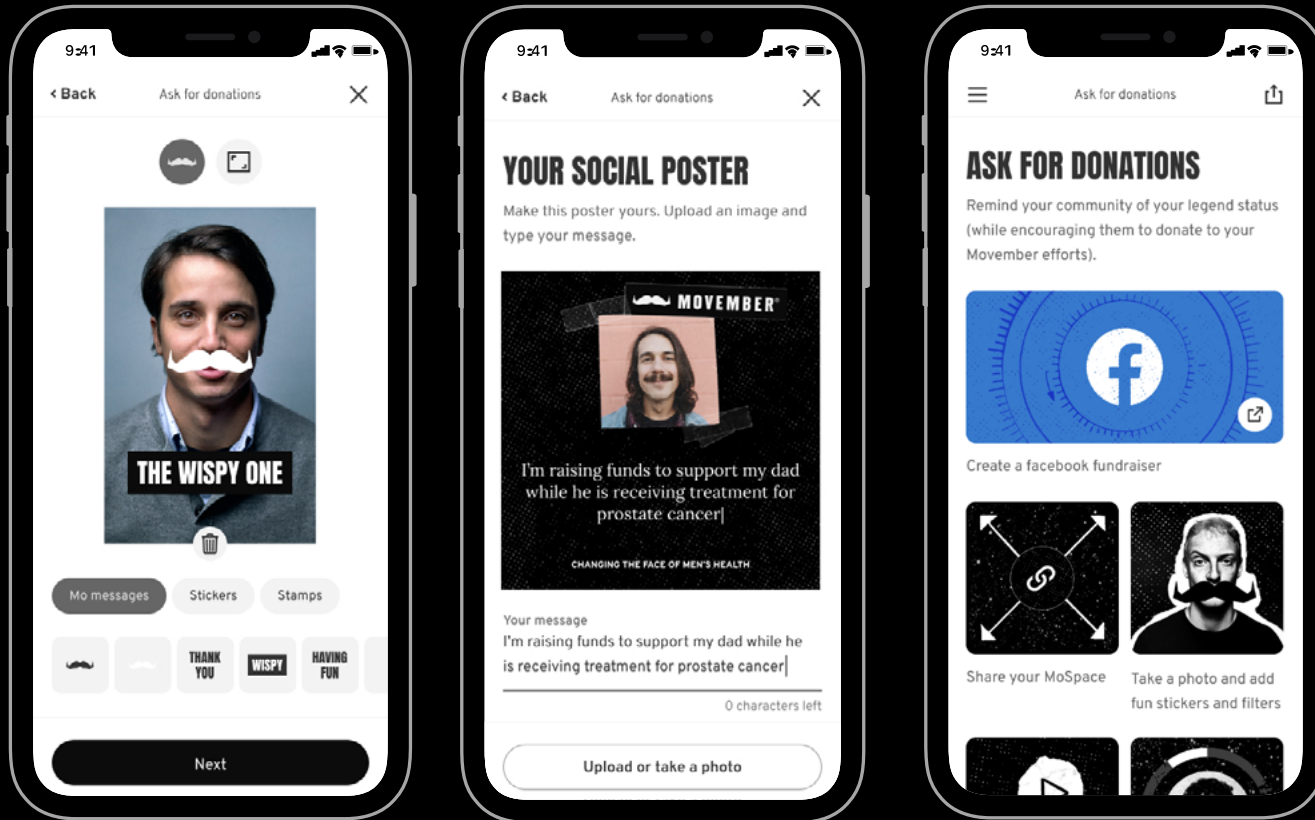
9:41

‹ Back

Ask for donations

THE WISPY ONE

Mo messages

Stickers

Stamps

THANK YOU

WISPY

HAVING FUN

Next

9:41

‹ Back

Ask for donations

YOUR SOCIAL POSTER

Make this poster yours. Upload an image and type your message.

MOVEMBER®

I'm raising funds to support my dad while he is receiving treatment for prostate cancer

CHANGING THE FACE OF MEN'S HEALTH

Your message

I'm raising funds to support my dad while he is receiving treatment for prostate cancer

0 characters left

Upload or take a photo

9:41

Ask for donations

ASK FOR DONATIONS

Remind your community of your legend status (while encouraging them to donate to your Movember efforts).

Create a facebook fundraiser

Share your MoSpace

Take a photo and add fun stickers and filters